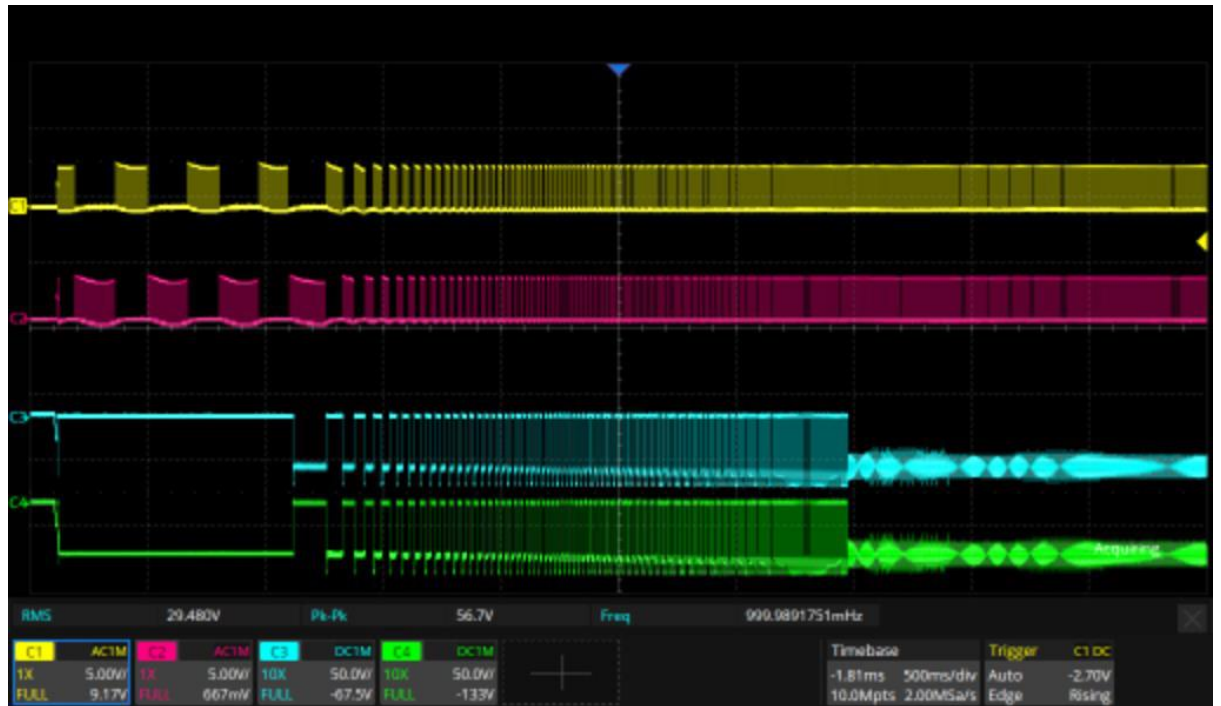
C1
C2
C3
C4
Acquiring
RMS 29.480V Pk-Pk 56.7V Freq 999.9891751mHz

| C1 | AC1M | C2 | AC1M | C3 | DC1M | C4 | DC1M |
|---|---|---|---|---|---|---|---|
| 1X | 5.00V/ | 1X | 5.00V/ | 10X | 50.0V/ | 10X | 50.0V/ |
| FULL | 9.17V | FULL | 667mV | FULL | -67.5V | FULL | -133V |

Timebase
-1.81ms 500ms/div
10.0Mpts 2.00MSa/s

Trigger C1 DC
Auto -2.70V
Edge Rising